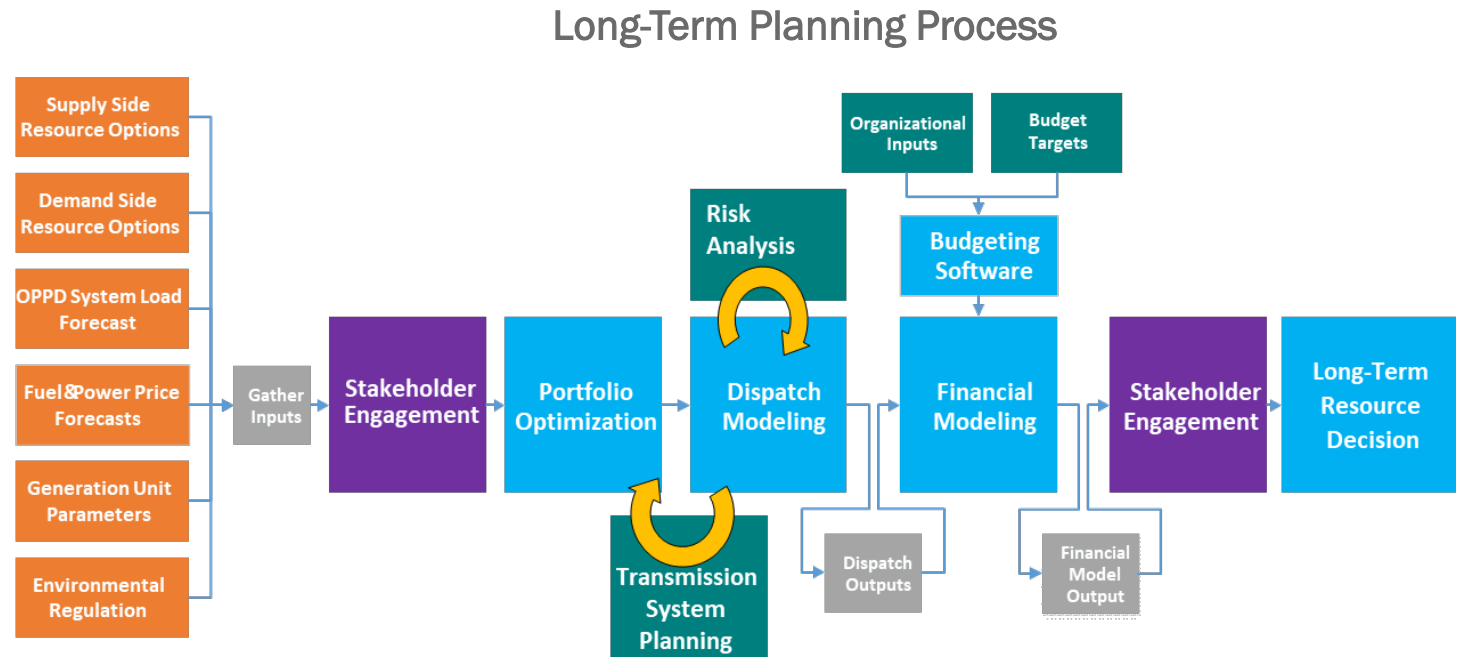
Long-Term Planning Process

Supply Side Resource Options

Demand Side Resource Options

OPPD System Load Forecast

Fuel&Power Price Forecasts

Generation Unit Parameters

Environmental Regulation

Gather Inputs

Stakeholder Engagement

Portfolio Optimization

Risk Analysis

Dispatch Modeling

Transmission System Planning

Dispatch Outputs

Organizational Inputs

Budget Targets

Budgeting Software

Financial Modeling

Financial Model Output

Stakeholder Engagement

Long-Term Resource Decision